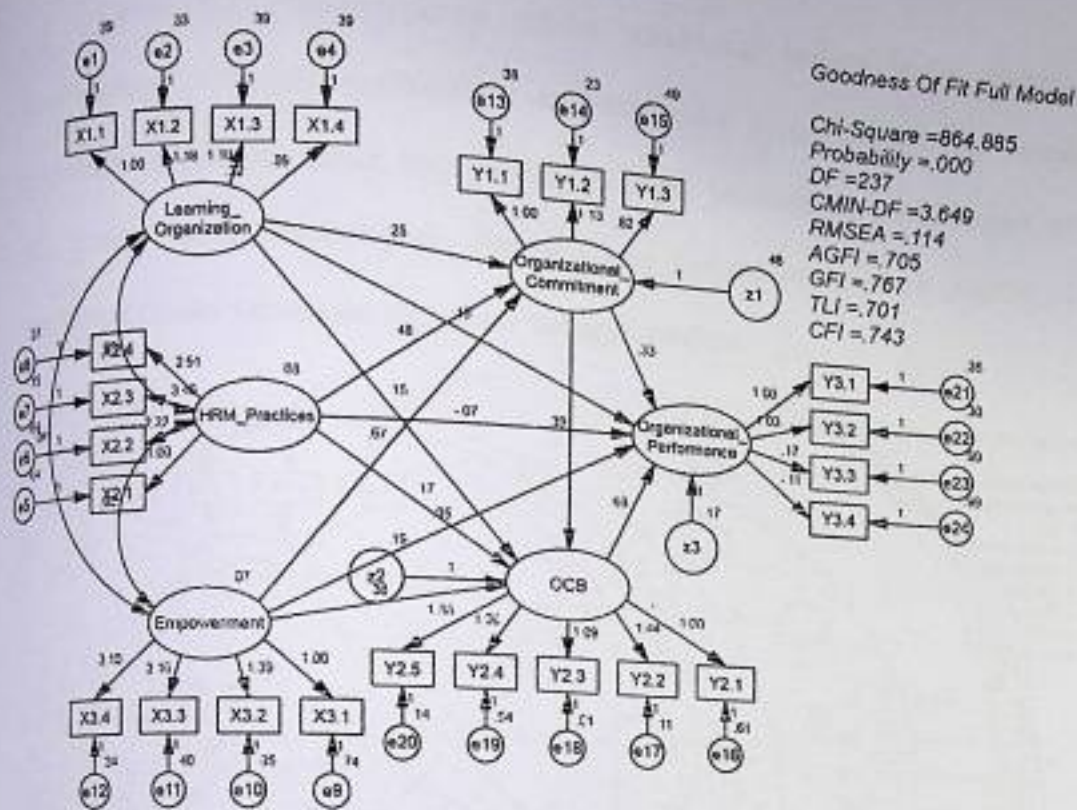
Goodness Of Fit Full Model

Chi-Square =864.885
Probability =.000
DF =237
CMIN-DF =3.649
RMSEA =.114
AGFI =.705
GFI =.767
TLI =.701
CFI =.743

35 33 39 39
e1 e2 e3 e4
1 1 1 1
X1.1 X1.2 X1.3 X1.4
1.00 1.38 1.19 .72 .86
Learning_ Organization

38 23 .49
e13 e14 e15
1 1 1
Y1.1 Y1.2 Y1.3
1.00 1.13 .82
Organizational_ Commitment
.25
1 .48
z1

.37
e8 e7 e6 e5
X2.4 X2.3 X2.2 X2.1
2.51 3.05 3.37 1.00
HRM_Practices
.03
.48 .19 .15 .67 -.07 .33 .33
Organizational_ Performance
1.00 1.03 .17 .11
Y3.1 Y3.2 Y3.3 Y3.4
1 1 1 1
e21 e22 e23 e24
.35 .33 .50 .50
.17 .05 .63
1 .17
z3

.07
Empowerment
.15
z2 .30
1
OCB
3.10 3.10 1.39 1.00
X3.4 X3.3 X3.2 X3.1
1 1 1 1
.34 .40 .35 .14
e12 e11 e10 e9
1.53 1.36 1.09 1.44 1.00
Y2.5 Y2.4 Y2.3 Y2.2 Y2.1
1 1 1 1 1
.14 .54 .51 .11 .61
e20 e19 e18 e17 e16